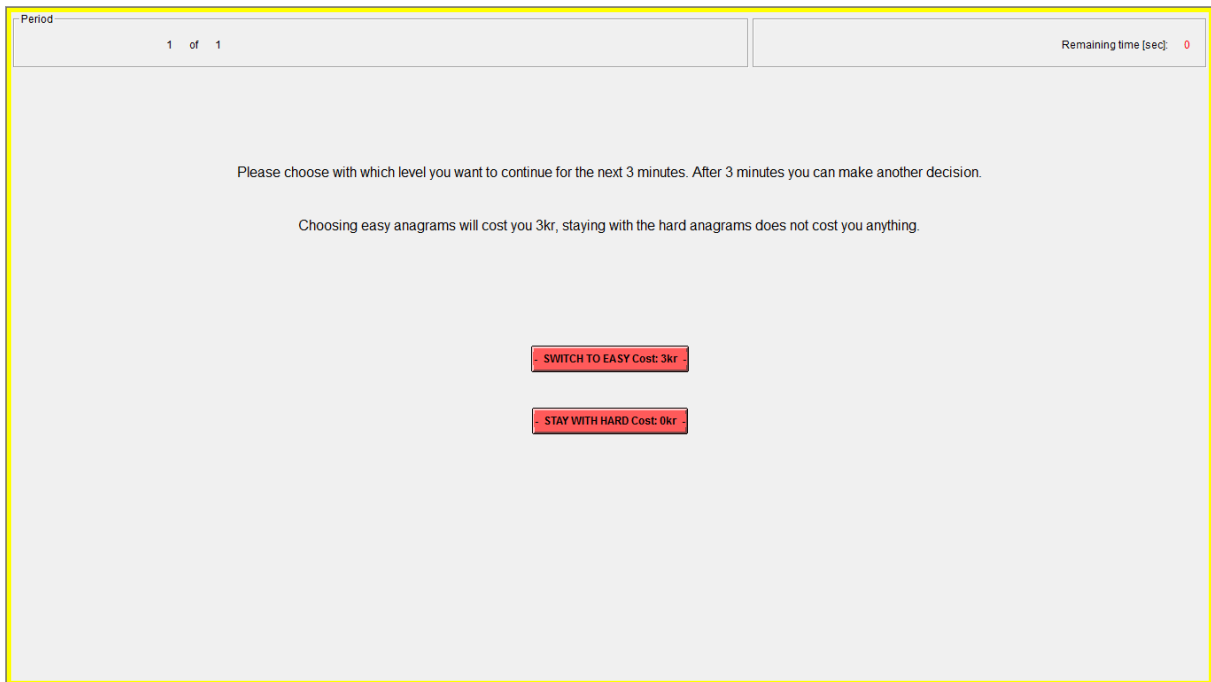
Period

1 of 1

Remaining time [sec]: 0

Please choose with which level you want to continue for the next 3 minutes. After 3 minutes you can make another decision.

Choosing easy anagrams will cost you 3kr, staying with the hard anagrams does not cost you anything.

- SWITCH TO EASY Cost: 3kr -

- STAY WITH HARD Cost: 0kr -